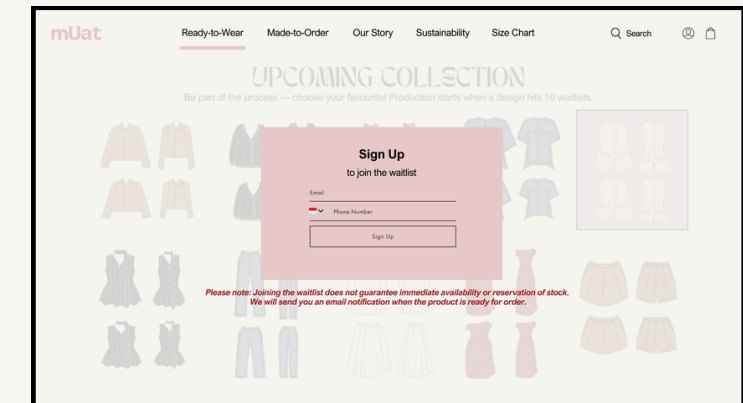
mUat

Ready-to-Wear Made-to-Order Our Story Sustainability Size Chart

Search

UPCOMING COLLECTION

Be part of the process — choose your favourite! Production starts when a design hits 10 waitlists.

Sign Up

to join the waitlist

Email

Phone Number

Sign Up

Please note: Joining the waitlist does not guarantee immediate availability or reservation of stock. We will send you an email notification when the product is ready for order.